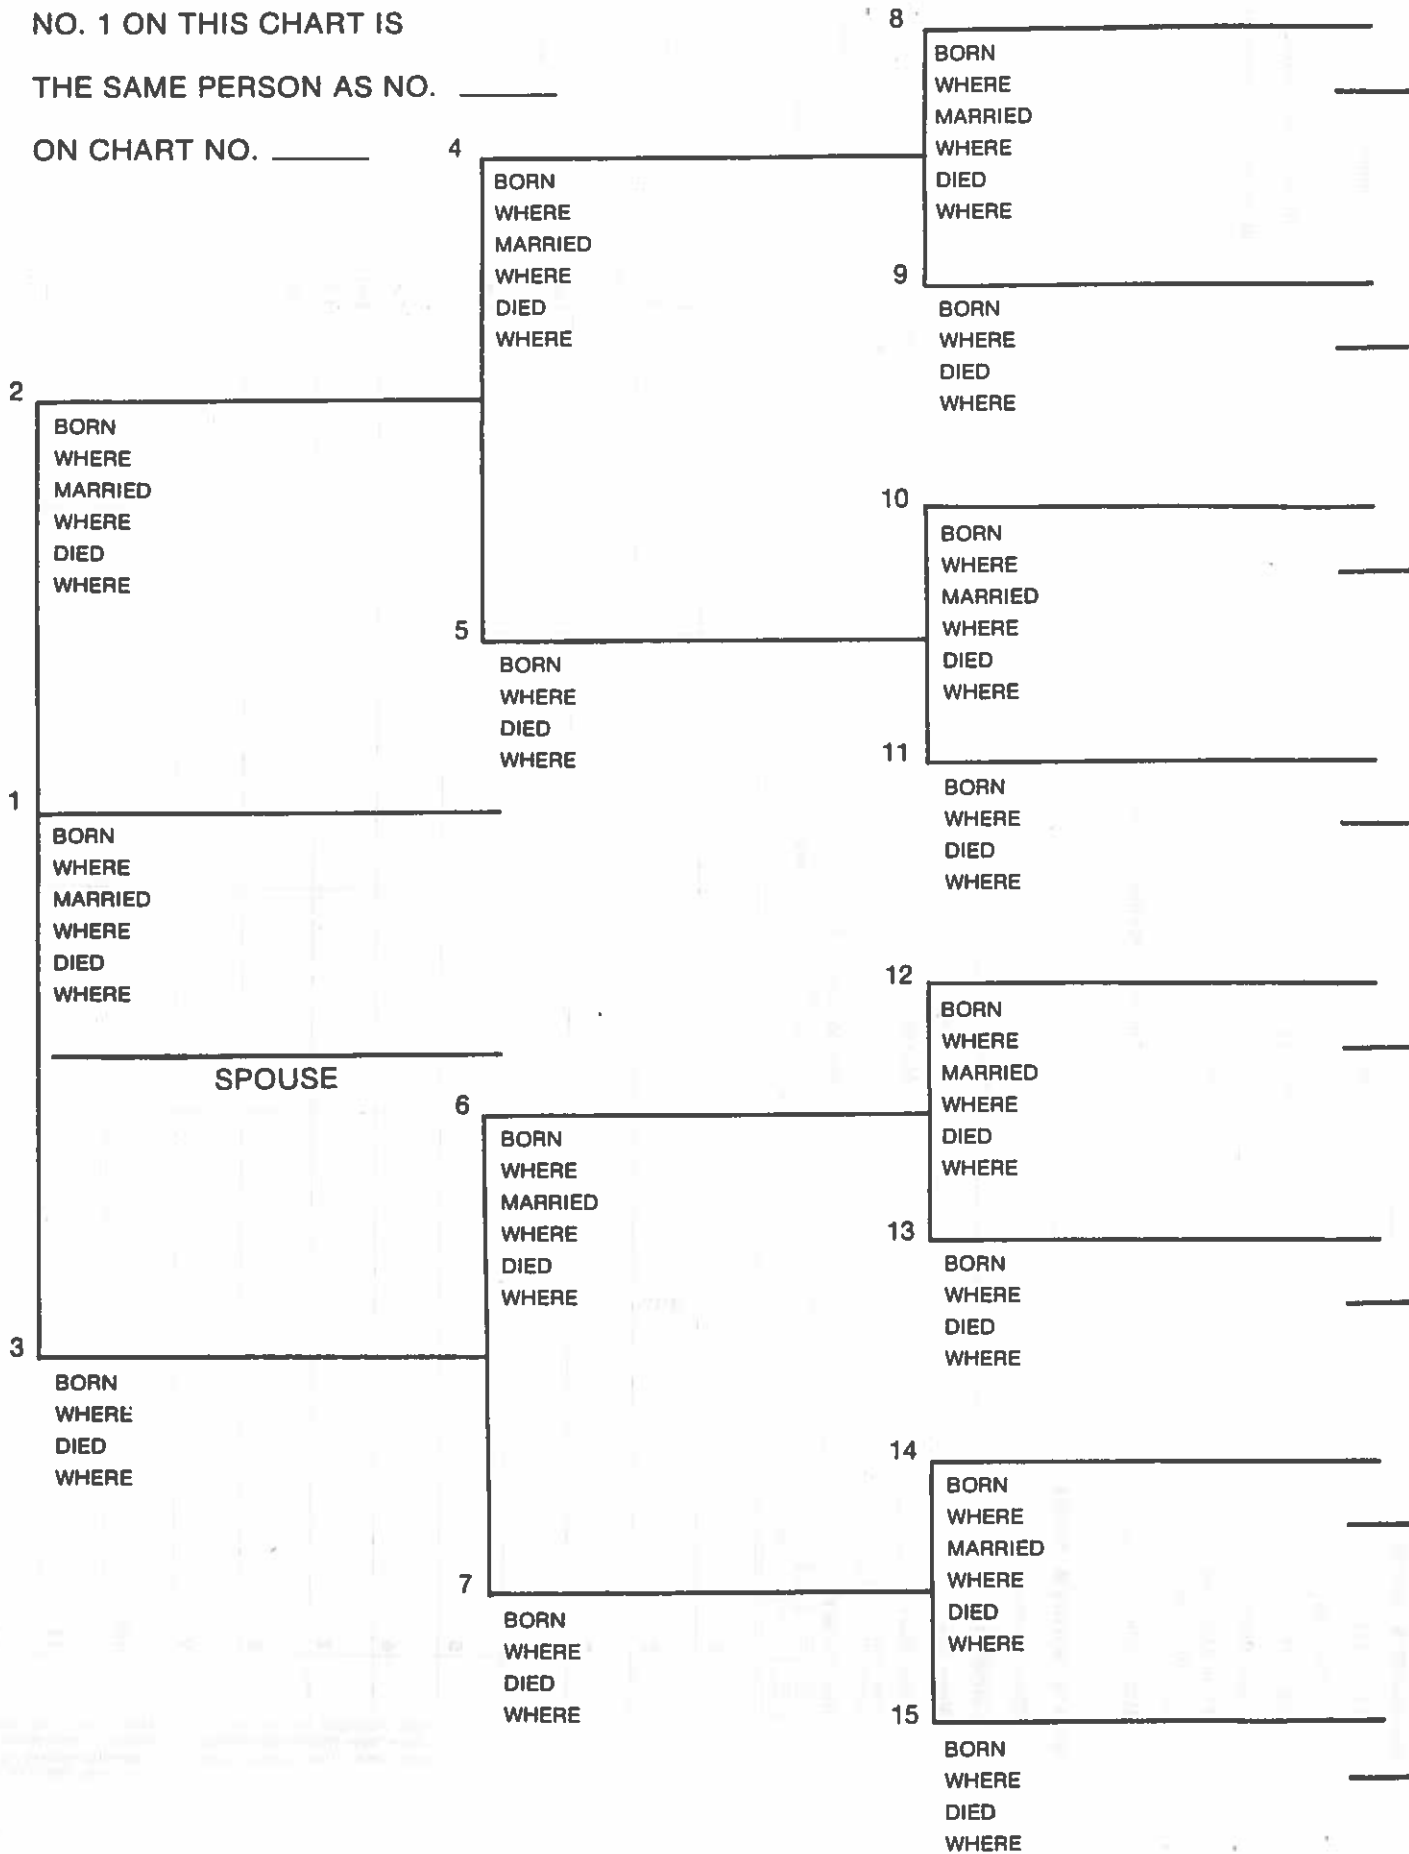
NO. 1 ON THIS CHART IS

THE SAME PERSON AS NO. ______

ON CHART NO. ______

8
BORN
WHERE
MARRIED
WHERE
DIED
WHERE

4
BORN
WHERE
MARRIED
WHERE
DIED
WHERE

9
BORN
WHERE
DIED
WHERE

2
BORN
WHERE
MARRIED
WHERE
DIED
WHERE

10
BORN
WHERE
MARRIED
WHERE
DIED
WHERE

5
BORN
WHERE
DIED
WHERE

11
BORN
WHERE
DIED
WHERE

1
BORN
WHERE
MARRIED
WHERE
DIED
WHERE

SPOUSE

12
BORN
WHERE
MARRIED
WHERE
DIED
WHERE

6
BORN
WHERE
MARRIED
WHERE
DIED
WHERE

13
BORN
WHERE
DIED
WHERE

3
BORN
WHERE
DIED
WHERE

14
BORN
WHERE
MARRIED
WHERE
DIED
WHERE

7
BORN
WHERE
DIED
WHERE

15
BORN
WHERE
DIED
WHERE